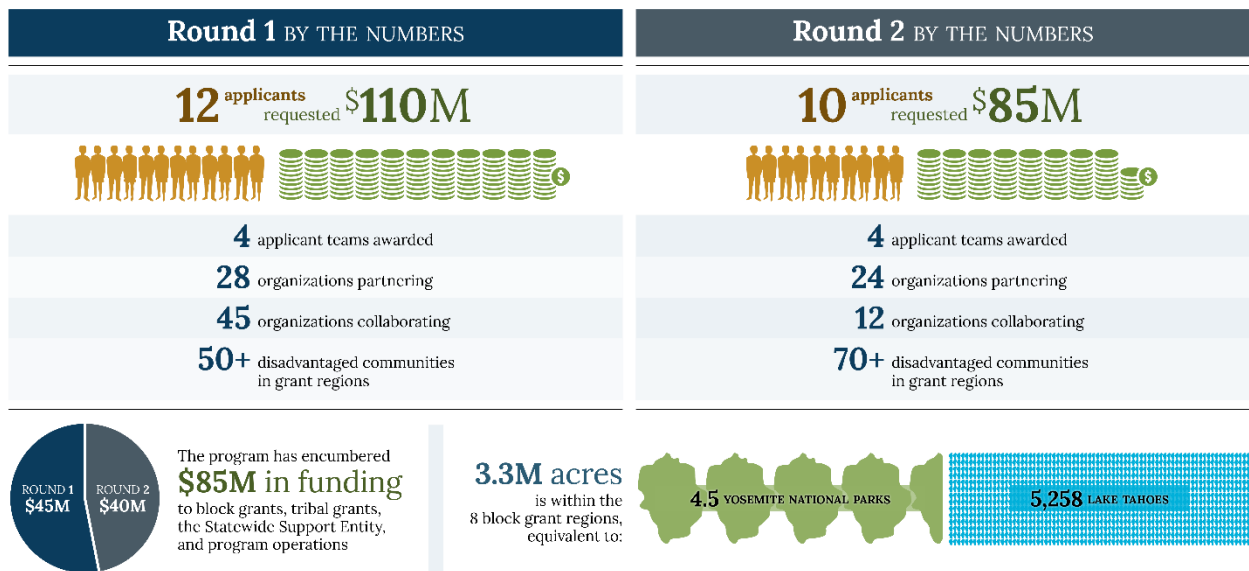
Round 1 BY THE NUMBERS

12 applicants requested $110M

4 applicant teams awarded

28 organizations partnering

45 organizations collaborating

50+ disadvantaged communities in grant regions

Round 2 BY THE NUMBERS

10 applicants requested $85M

4 applicant teams awarded

24 organizations partnering

12 organizations collaborating

70+ disadvantaged communities in grant regions

ROUND 1 $45M

ROUND 2 $40M

The program has encumbered $85M in funding to block grants, tribal grants, the Statewide Support Entity, and program operations

3.3M acres is within the 8 block grant regions, equivalent to:

4.5 YOSEMITE NATIONAL PARKS

5,258 LAKE TAHOES